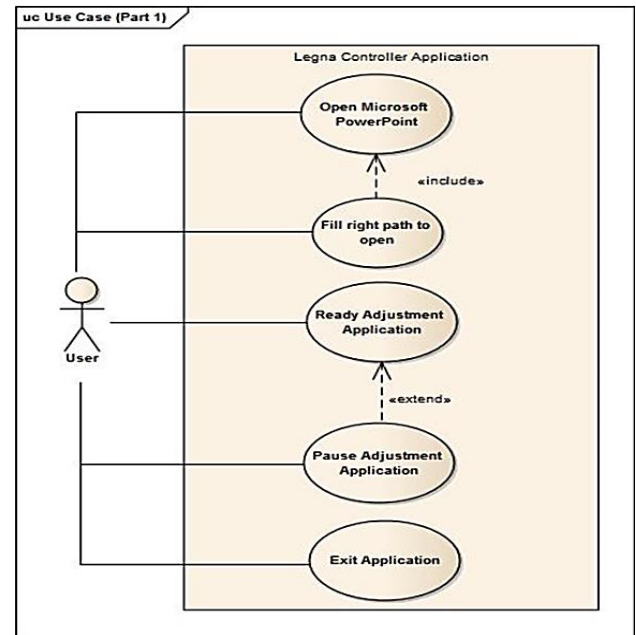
uc Use Case (Part 1)

Legna Controller Application

Open Microsoft PowerPoint

«include»

Fill right path to open

User

Ready Adjustment Application

«extend»

Pause Adjustment Application

Exit Application